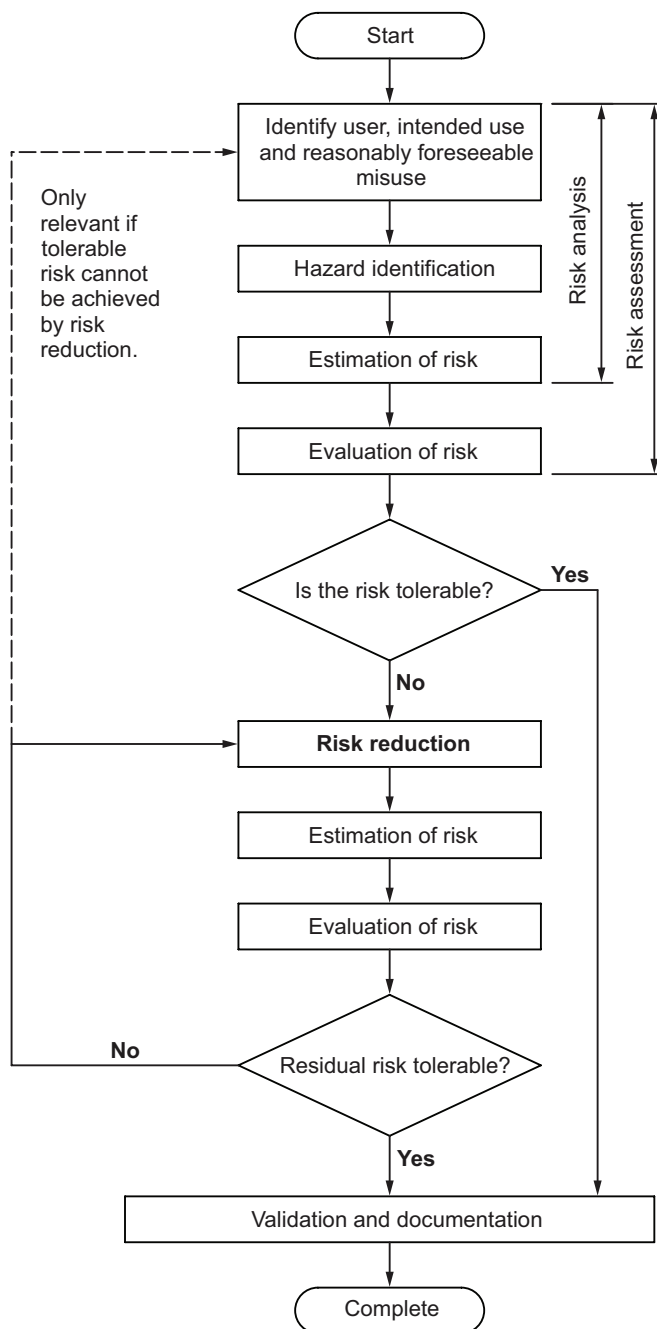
Start

Identify user, intended use and reasonably foreseeable misuse

Only relevant if tolerable risk cannot be achieved by risk reduction.

Risk analysis

Risk assessment

Hazard identification

Estimation of risk

Evaluation of risk

Is the risk tolerable?

Yes

No

Risk reduction

Estimation of risk

Evaluation of risk

No

Residual risk tolerable?

Yes

Validation and documentation

Complete